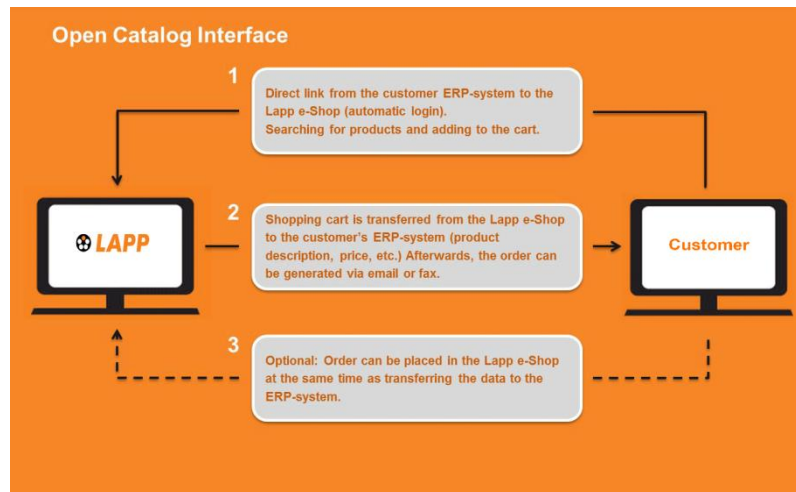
Open Catalog Interface

1

Direct link from the customer ERP-system to the Lapp e-Shop (automatic login).
Searching for products and adding to the cart.

LAPP

2

Shopping cart is transferred from the Lapp e-Shop to the customer's ERP-system (product description, price, etc.) Afterwards, the order can be generated via email or fax.

Customer

3

Optional: Order can be placed in the Lapp e-Shop at the same time as transferring the data to the ERP-system.